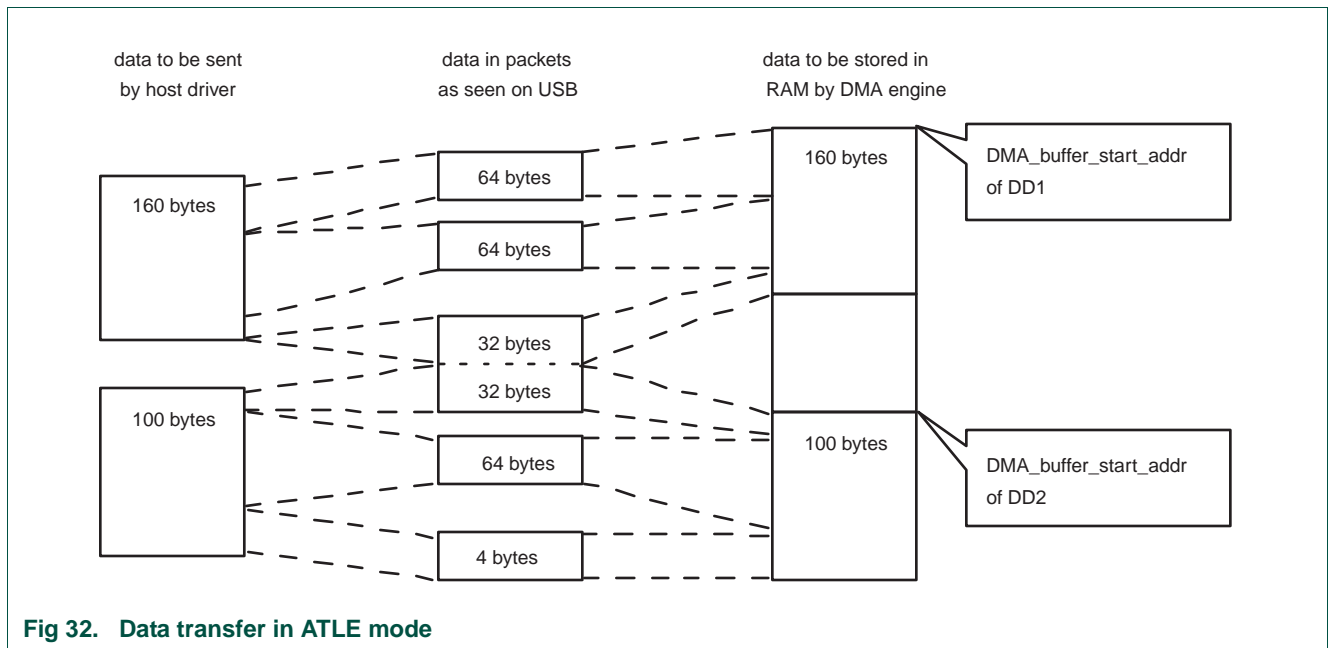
data to be sent by host driver

data in packets as seen on USB

data to be stored in RAM by DMA engine

160 bytes

100 bytes

64 bytes

64 bytes

32 bytes

32 bytes

64 bytes

4 bytes

160 bytes

100 bytes

DMA_buffer_start_addr of DD1

DMA_buffer_start_addr of DD2

Fig 32. Data transfer in ATLE mode